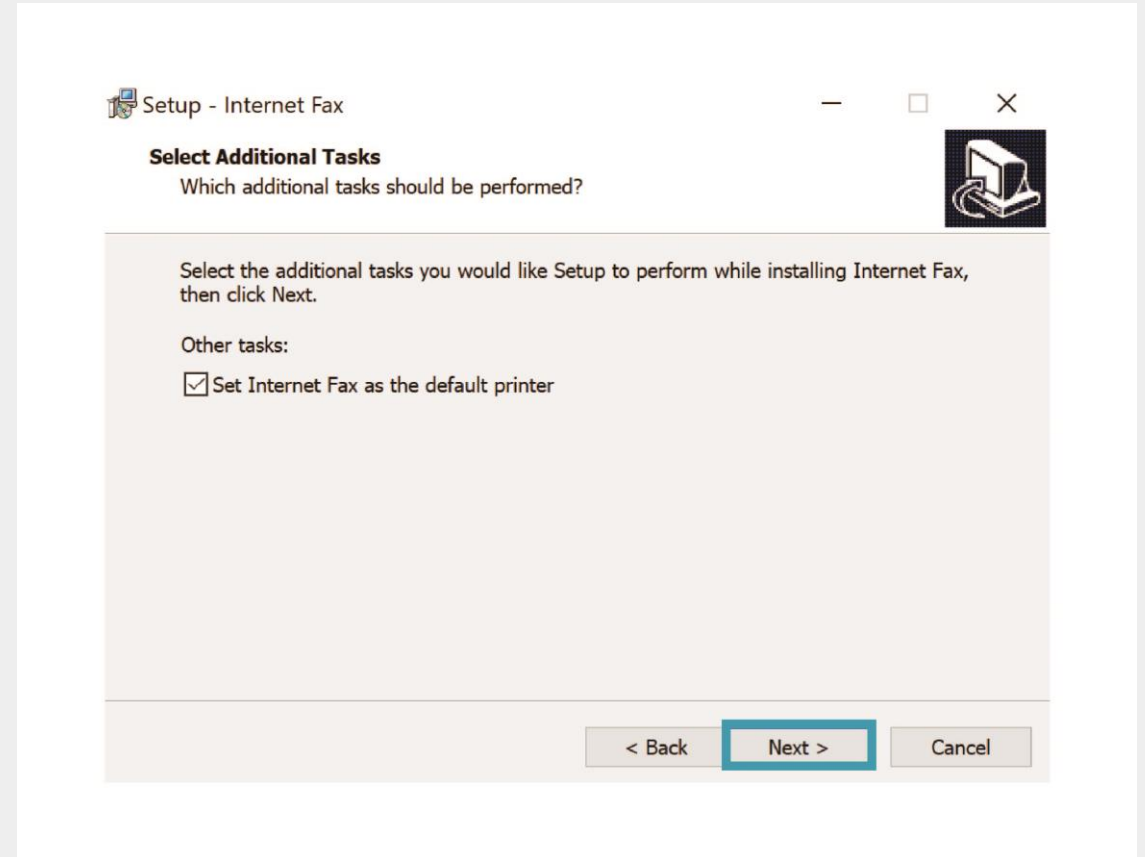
Setup - Internet Fax

Select Additional Tasks
Which additional tasks should be performed?

Select the additional tasks you would like Setup to perform while installing Internet Fax, then click Next.

Other tasks:

☑ Set Internet Fax as the default printer

< Back

Next >

Cancel